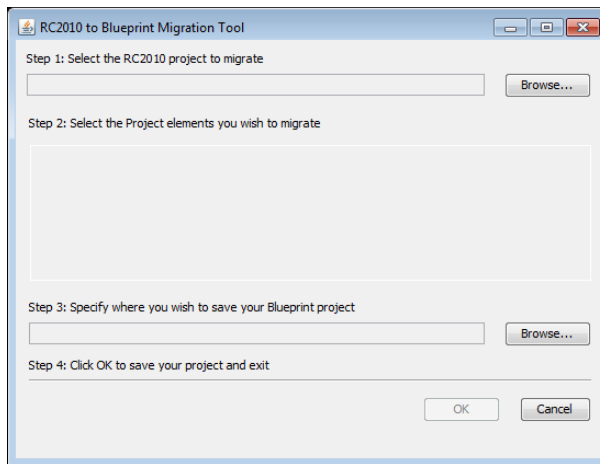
RC2010 to Blueprint Migration Tool

Step 1: Select the RC2010 project to migrate

Browse...

Step 2: Select the Project elements you wish to migrate

Step 3: Specify where you wish to save your Blueprint project

Browse...

Step 4: Click OK to save your project and exit

OK

Cancel